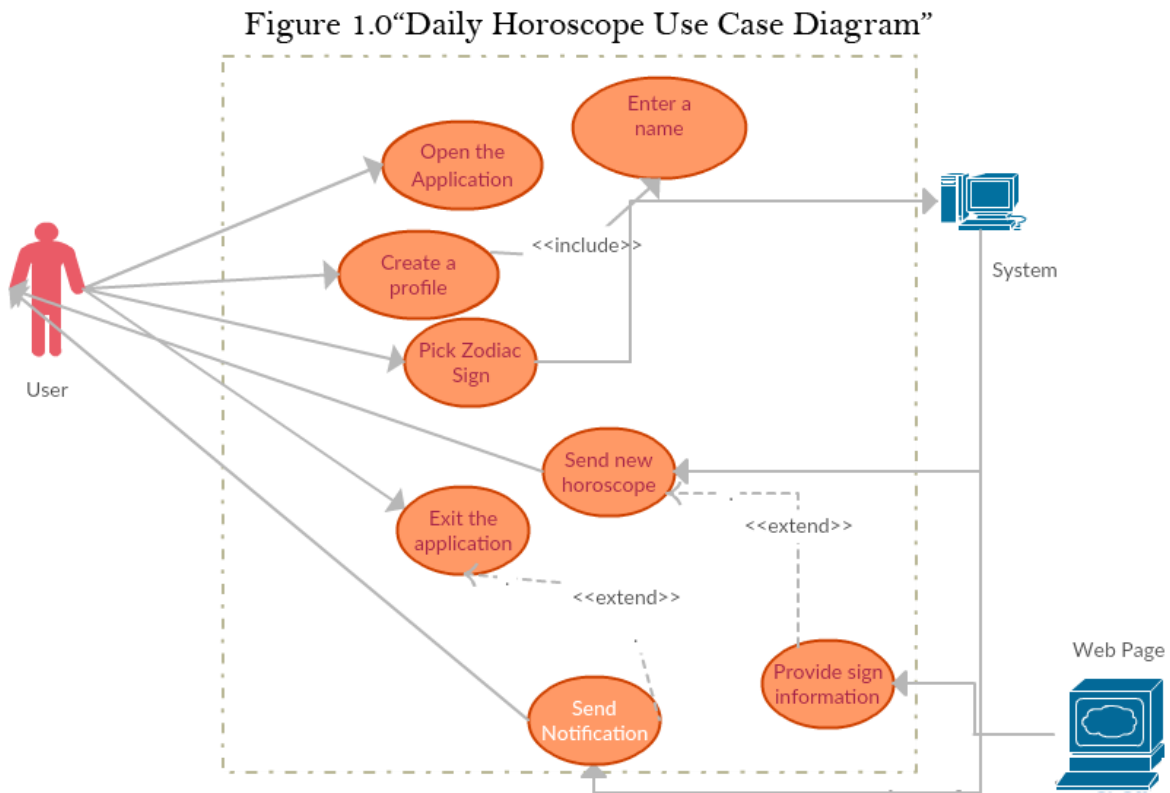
Figure 1.0“Daily Horoscope Use Case Diagram”

Open the Application

Enter a name

System

User

Create a profile

<<include>>

Pick Zodiac Sign

Send new horoscope

<<extend>>

Exit the application

<<extend>>

Provide sign information

Web Page

Send Notification